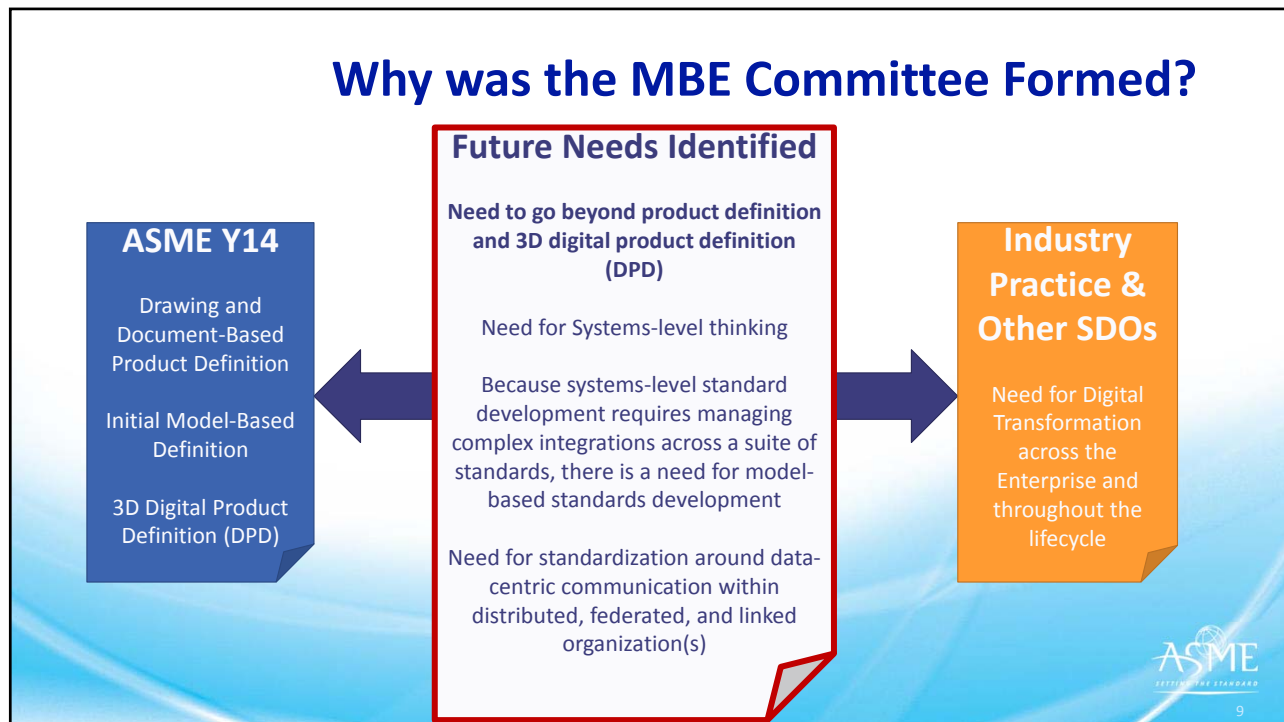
Why was the MBE Committee Formed?

ASME Y14

Drawing and Document-Based Product Definition

Initial Model-Based Definition

3D Digital Product Definition (DPD)

Future Needs Identified

Need to go beyond product definition and 3D digital product definition (DPD)

Need for Systems-level thinking

Because systems-level standard development requires managing complex integrations across a suite of standards, there is a need for model-based standards development

Need for standardization around data-centric communication within distributed, federated, and linked organization(s)

Industry Practice & Other SDOs

Need for Digital Transformation across the Enterprise and throughout the lifecycle

ASME
SETTING THE STANDARD

9